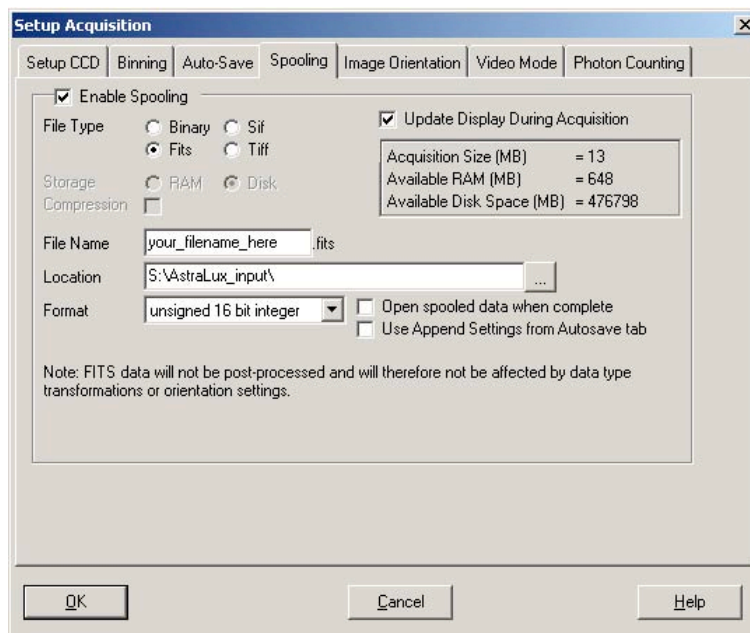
Setup Acquisition

Setup CCD | Binning | Auto-Save | Spooling | Image Orientation | Video Mode | Photon Counting

Enable Spooling

File Type Binary Sif Fits Tiff

Storage RAM Disk

Compression

Update Display During Acquisition

| Acquisition Size (MB) | = 13 |
|---|---|
| Available RAM (MB) | = 648 |
| Available Disk Space (MB) | = 476798 |

File Name your_filename_here .fits

Location S:\AstraLux_input\ ...

Format unsigned 16 bit integer

Open spooled data when complete

Use Append Settings from Autosave tab

Note: FITS data will not be post-processed and will therefore not be affected by data type transformations or orientation settings.

OK Cancel Help